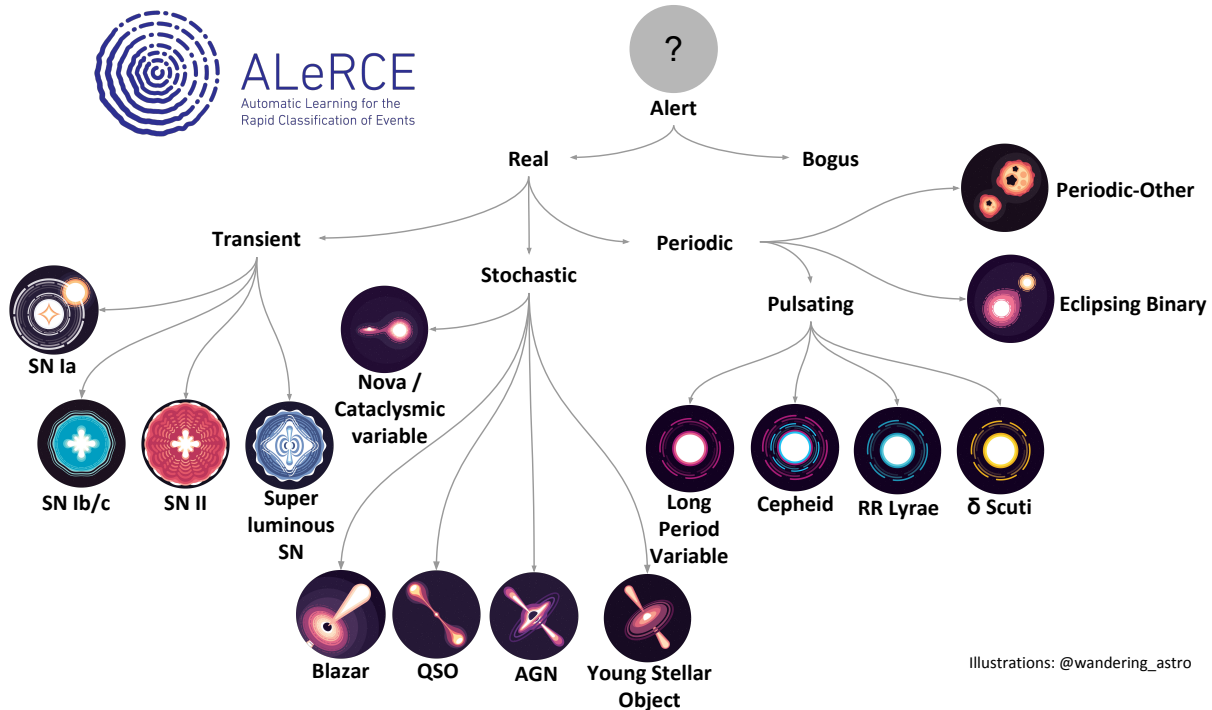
ALeRCE
Automatic Learning for the Rapid Classification of Events

?

Alert

Real

Bogus

Periodic-Other

Transient

Periodic

Eclipsing Binary

Stochastic

Pulsating

SN Ia

Nova / Cataclysmic variable

SN Ib/c

SN II

Super luminous SN

Long Period Variable

Cepheid

RR Lyrae

δ Scuti

Blazar

QSO

AGN

Young Stellar Object

Illustrations: @wandering_astro